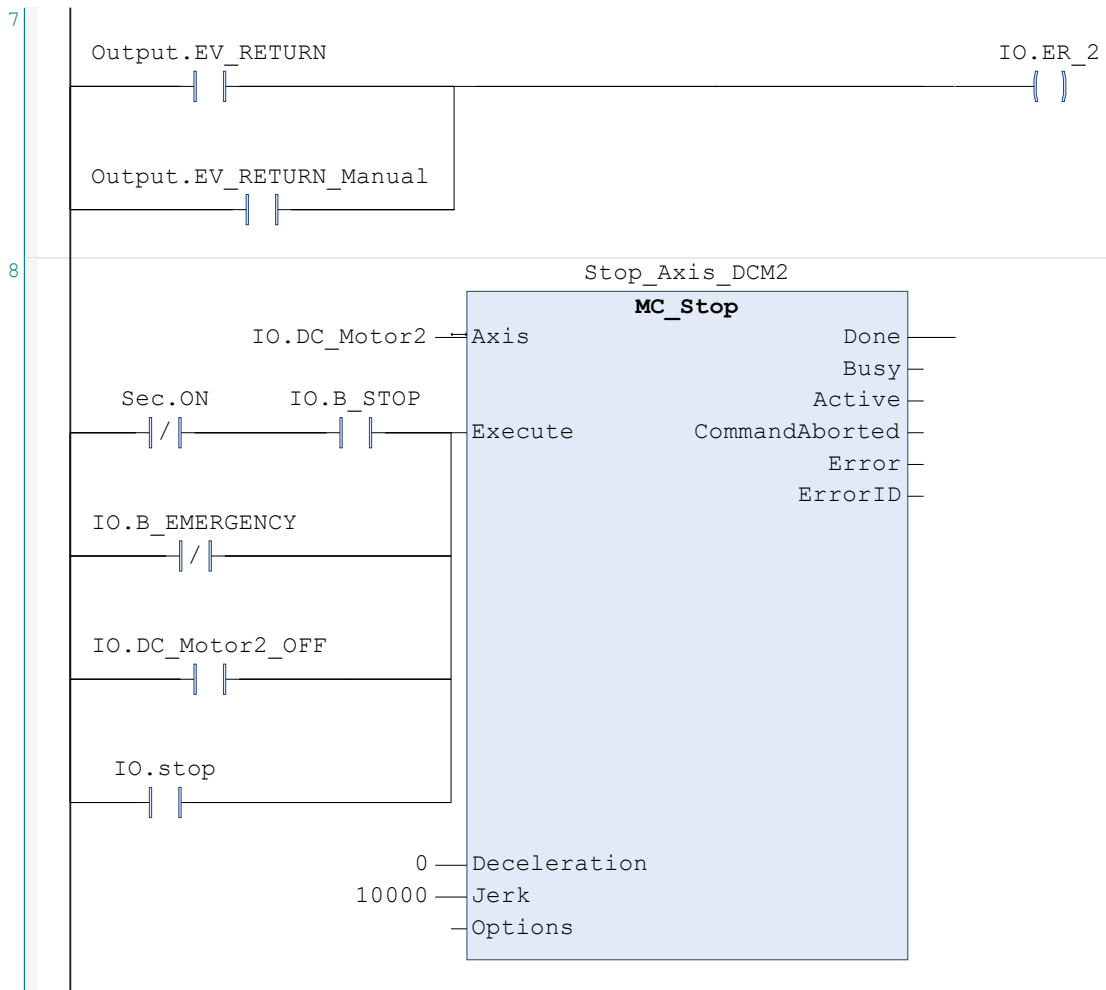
7

Output.EV_RETURN

IO.ER_2

Output.EV_RETURN_Manual

8

Stop_Axis_DCM2

MC_Stop

IO.DC_Motor2 Axis

Done

Busy

Sec.ON IO.B_STOP

Active

/

Execute

CommandAborted

Error

ErrorID

IO.B_EMERGENCY

/

IO.DC_Motor2_OFF

IO.stop

0 Deceleration

10000 Jerk

Options